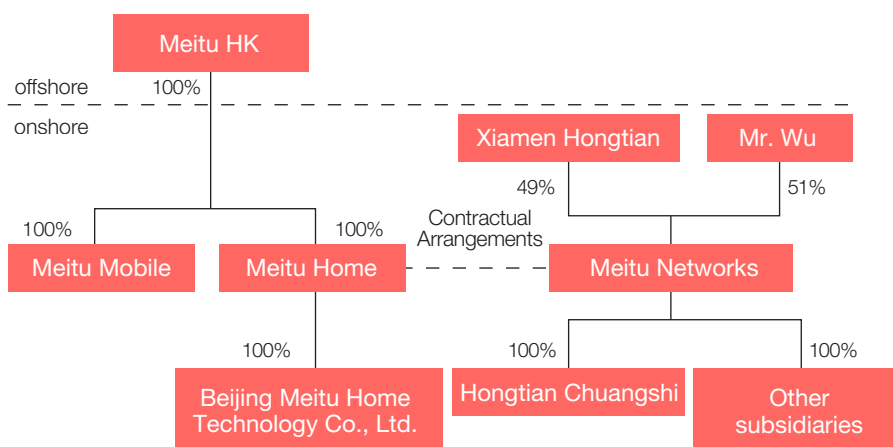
Meitu HK

offshore

100%

onshore

Xiamen Hongtian

Mr. Wu

49%

51%

100%

100%

Contractual Arrangements

Meitu Mobile

Meitu Home

Meitu Networks

100%

100%

100%

Beijing Meitu Home Technology Co., Ltd.

Hongtian Chuangshi

Other subsidiaries